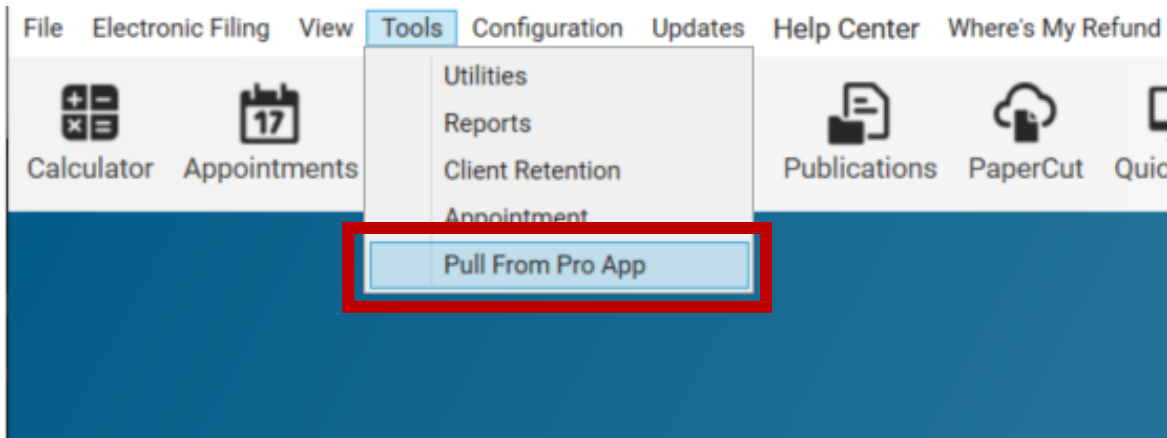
File Electronic Filing View Tools Configuration Updates Help Center Where's My Refund

Calculator Appointments

Utilities
Reports
Client Retention
Appointment
Pull From Pro App

Publications PaperCut Quic